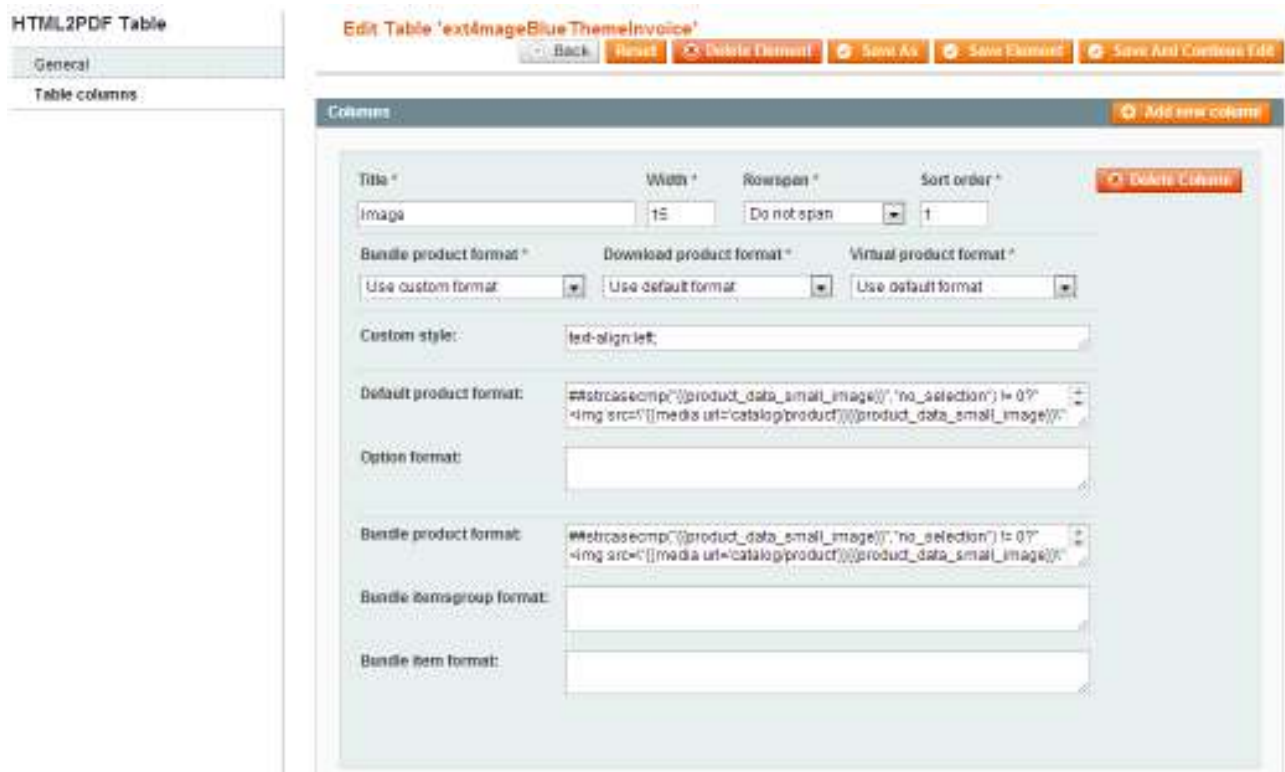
HTML2PDF Table

General

Table columns

Edit Table 'ext4mageBlueThemeInvoice'

Back Reset Delete Element Save As Save Element Save And Continue Edit

Columns

Add new column

Title *

Width *

Rowspan *

Sort order *

Delete Column

Image

15

Do not span

1

Bundle product format *

Download product format *

Virtual product format *

Use custom format

Use default format

Use default format

Custom style:

text-align:left;

Default product format:

##strcasecmp("{{product_data_small_image}}","no_selection") != 0?" <img src=\"{{media url='catalog/product'}}{{product_data_small_image}}\"

Option format:

Bundle product format:

##strcasecmp("{{product_data_small_image}}","no_selection") != 0?" <img src=\"{{media url='catalog/product'}}{{product_data_small_image}}\"

Bundle itemsgroup format:

Bundle item format: